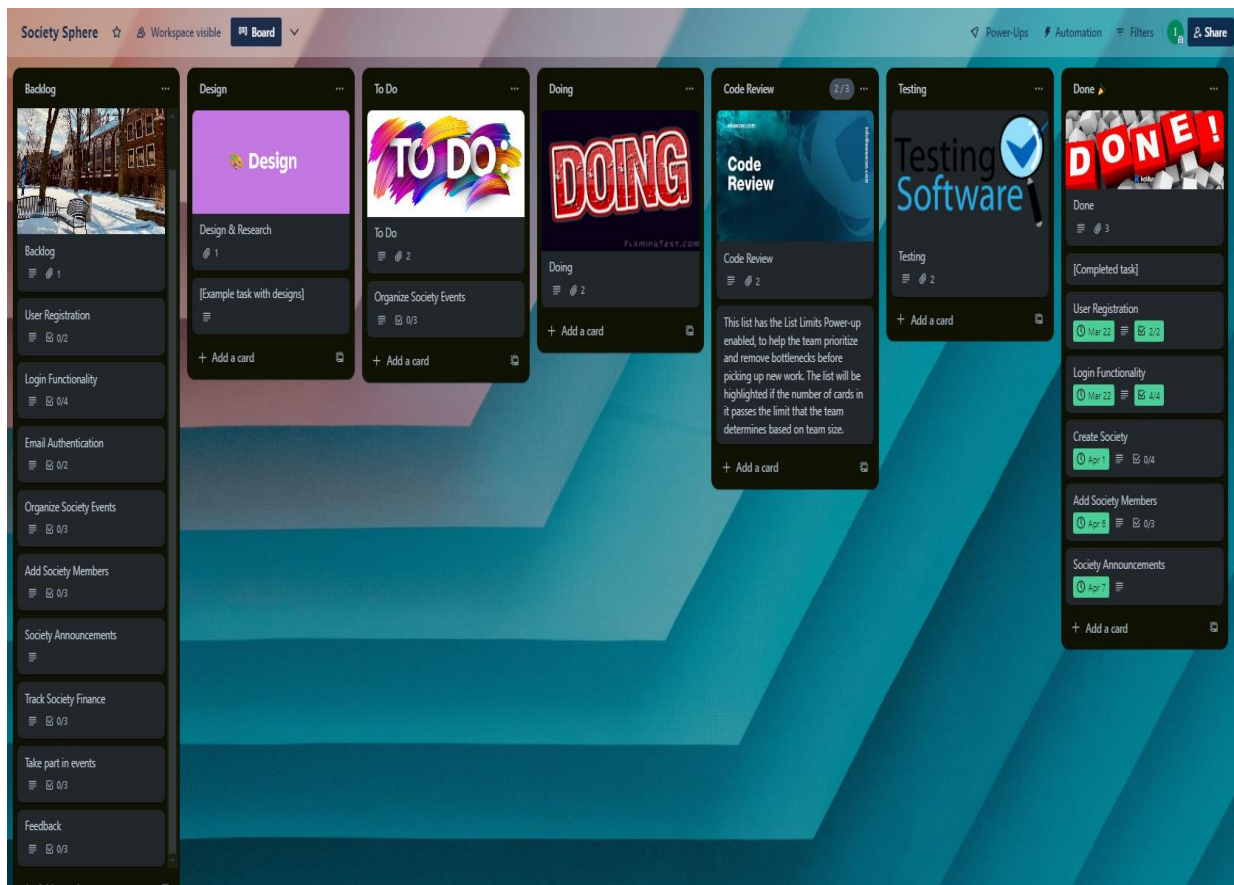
Society Sphere ☆ Workspace visible Board

Power-Ups Automation Filters I Share

Backlog ...

Backlog
1

User Registration
0/2

Login Functionality
0/4

Email Authentication
0/2

Organize Society Events
0/3

Add Society Members
0/3

Society Announcements

Track Society Finance
0/3

Take part in events
0/3

Feedback
0/3

Design ...

Design

Design & Research
1

[Example task with designs]

+ Add a card

To Do ...

TO DO:

To Do
2

Organize Society Events
0/3

+ Add a card

Doing ...

DOING

FLAMINGTEXT.COM

Doing
2

+ Add a card

Code Review 2/3 ...

Code Review

Code Review
2

This list has the List Limits Power-up enabled, to help the team prioritize and remove bottlenecks before picking up new work. The list will be highlighted if the number of cards in it passes the limit that the team determines based on team size.

+ Add a card

Testing ...

Testing Software

Testing
2

+ Add a card

Done ...

DONE!

Done
3

[Completed task]

User Registration
Mar 22 2/2

Login Functionality
Mar 22 4/4

Create Society
Apr 1 0/4

Add Society Members
Apr 6 0/3

Society Announcements
Apr 7

+ Add a card